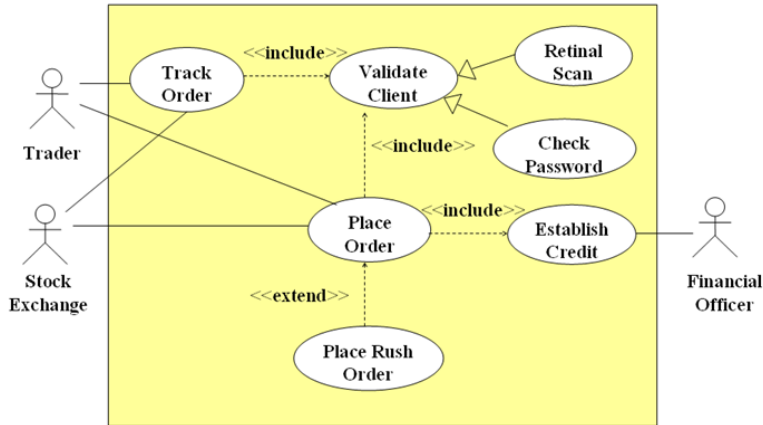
<<include>>

Track Order

Validate Client

Retinal Scan

Check Password

<<include>>

Trader

Place Order

<<include>>

Establish Credit

Stock Exchange

Financial Officer

<<extend>>

Place Rush Order